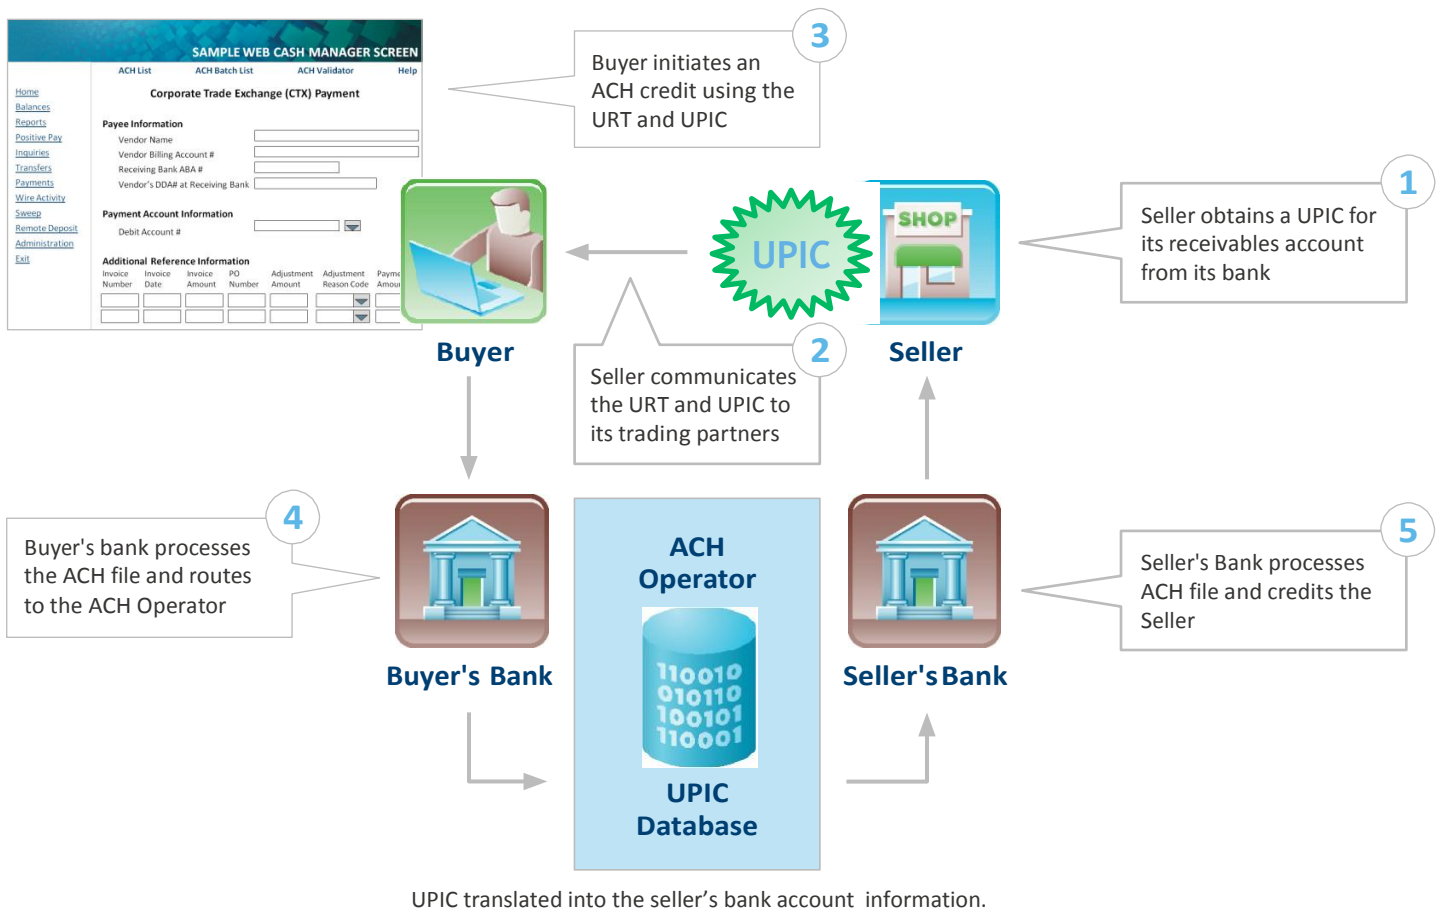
SAMPLE WEB CASH MANAGER SCREEN

ACH List ACH Batch List ACH Validator Help

Home
Balances
Reports
Positive Pay
Inquiries
Transfers
Payments
Wire Activity
Sweep
Remote Deposit
Administration
Exit

Corporate Trade Exchange (CTX) Payment

Payee Information
Vendor Name
Vendor Billing Account #
Receiving Bank ABA #
Vendor's DDA# at Receiving Bank

Payment Account Information
Debit Account #

Additional Reference Information
Invoice Number Invoice Date Invoice Amount PO Number Adjustment Amount Adjustment Reason Code Payme Amou

3
Buyer initiates an ACH credit using the URT and UPIC

SHOP
UPIC

1
Seller obtains a UPIC for its receivables account from its bank

Buyer

Seller

2
Seller communicates the URT and UPIC to its trading partners

4
Buyer's bank processes the ACH file and routes to the ACH Operator

ACH Operator

110010
010110
100101
110001

UPIC Database

5
Seller's Bank processes ACH file and credits the Seller

Buyer's Bank

Seller's Bank

UPIC translated into the seller’s bank account information.